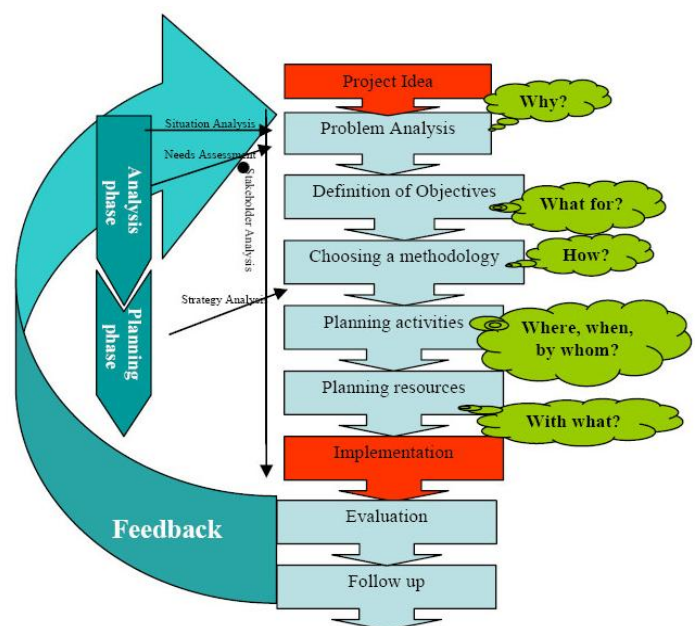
Project Idea

Why?

Situation Analysis

Problem Analysis

Needs Assessment

Analysis phase

Stakeholder Analysis

Definition of Objectives

What for?

Choosing a methodology

How?

Strategy Analysis

Planning phase

Planning activities

Where, when, by whom?

Planning resources

With what?

Implementation

Feedback

Evaluation

Follow up